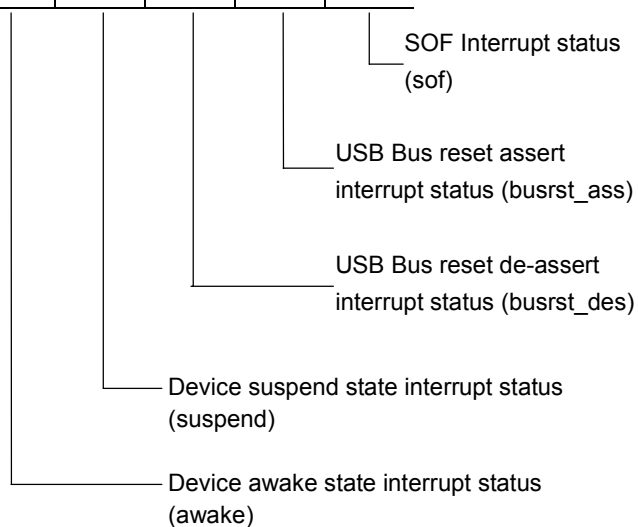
SOF Interrupt status (sof)

USB Bus reset assert interrupt status (busrst_ass)

USB Bus reset de-assert interrupt status (busrst_des)

Device suspend state interrupt status (suspend)

Device awake state interrupt status (awake)